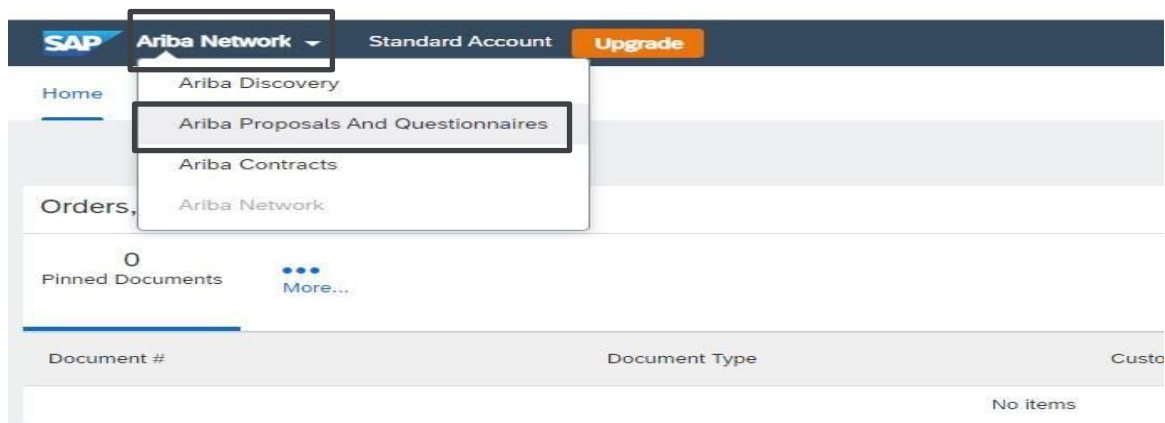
SAP Ariba Network Standard Account Upgrade

Home

Ariba Discovery
Ariba Proposals And Questionnaires
Ariba Contracts
Ariba Network

Orders,

0
Pinned Documents

•••
More...

| Document # | Document Type | Custo |
|---|---|---|
| | No items | |